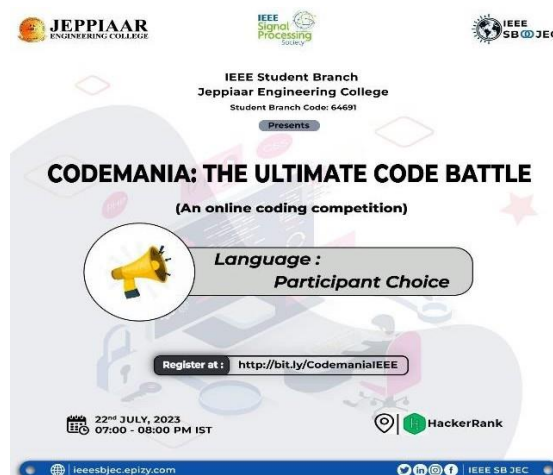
JEPPIAAR
ENGINEERING COLLEGE

IEEE Signal Processing Society

IEEE SB JEC

IEEE Student Branch
Jeppiaar Engineering College
Student Branch Code: 64691

Presents

CODEMANIA: THE ULTIMATE CODE BATTLE

(An online coding competition)

Language :
Participant Choice

Register at : http://bit.ly/CodemaniaIEEE

22nd JULY, 2023
07:00 - 08:00 PM IST

HackerRank

ieeesbjec.epizy.com

IEEE SB JEC